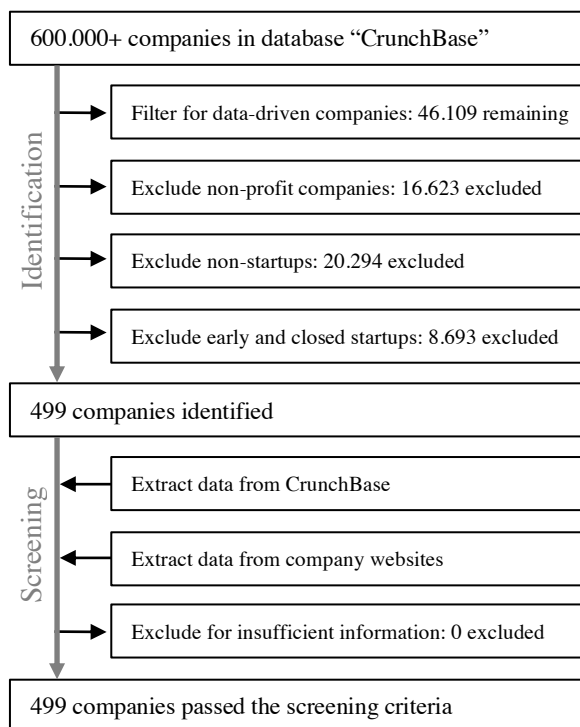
600.000+ companies in database “CrunchBase”

Identification

Filter for data-driven companies: 46.109 remaining

Exclude non-profit companies: 16.623 excluded

Exclude non-startups: 20.294 excluded

Exclude early and closed startups: 8.693 excluded

499 companies identified

Screening

Extract data from CrunchBase

Extract data from company websites

Exclude for insufficient information: 0 excluded

499 companies passed the screening criteria